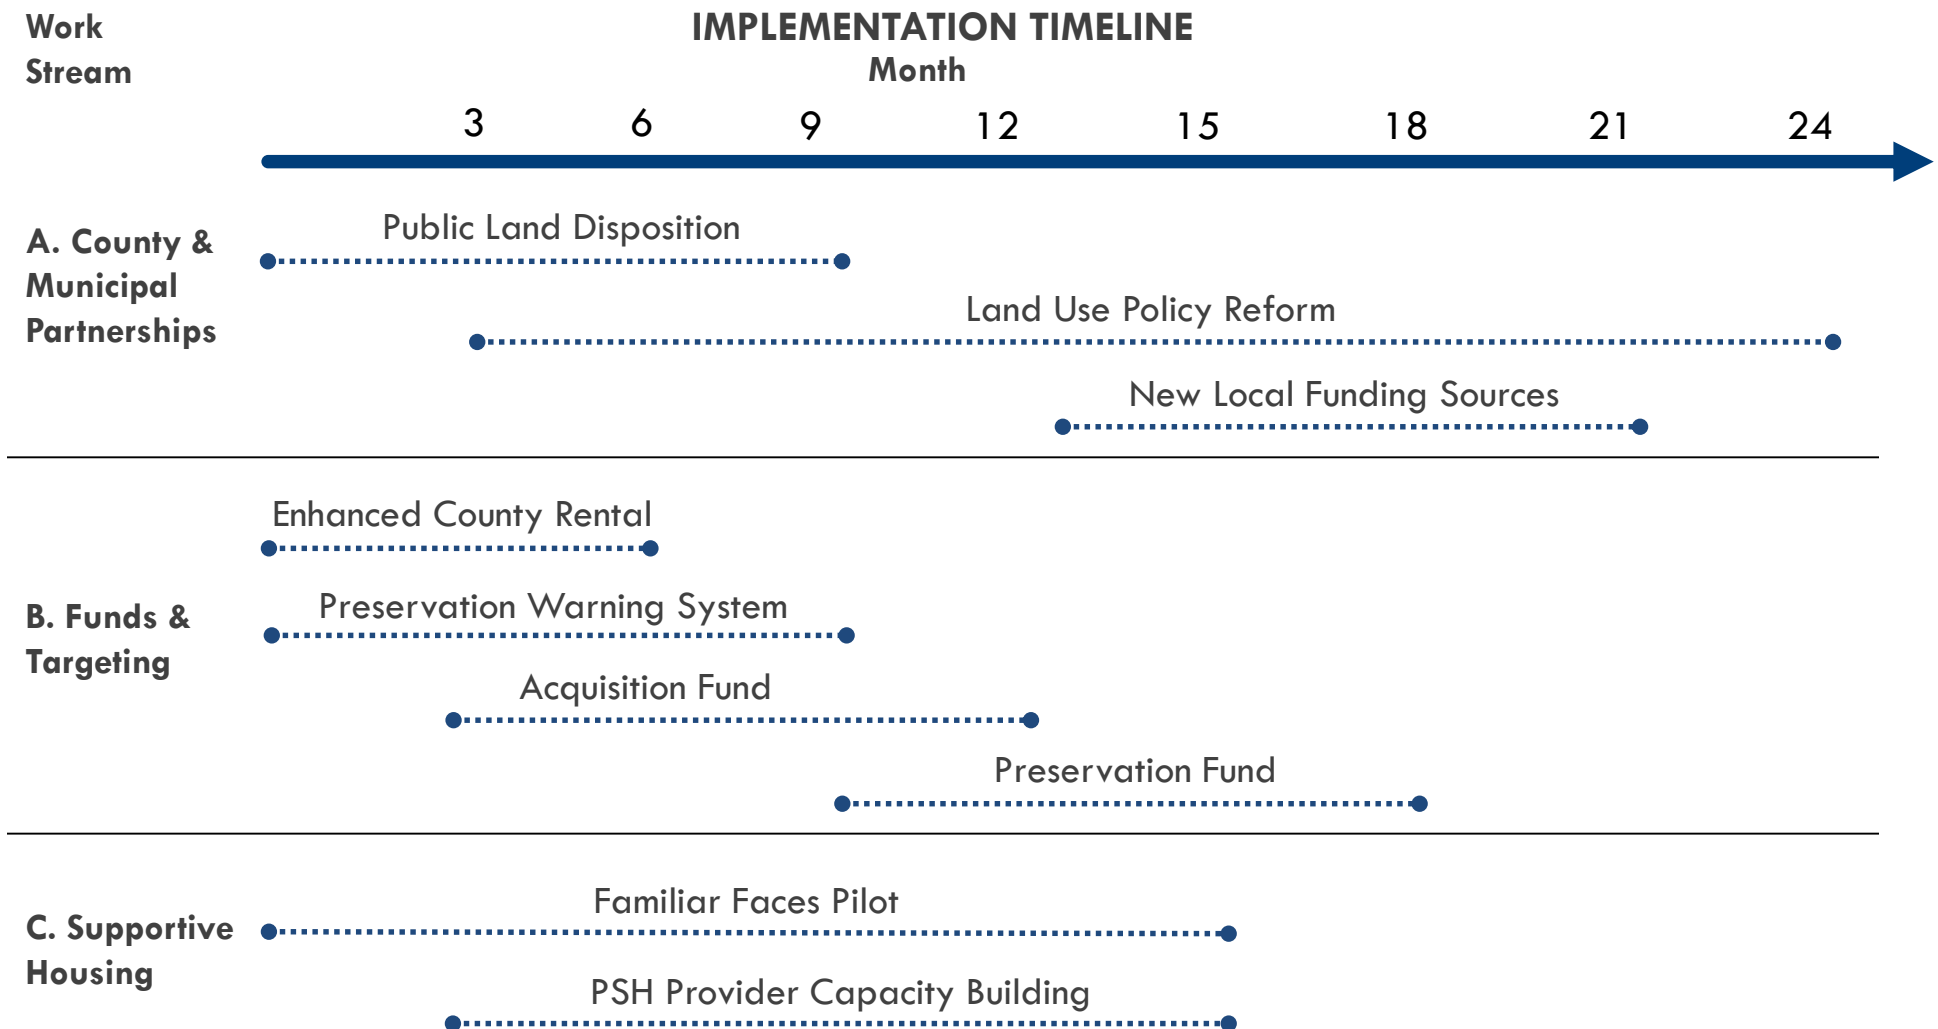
Work Stream

IMPLEMENTATION TIMELINE
Month

3 6 9 12 15 18 21 24

A. County & Municipal Partnerships

Public Land Disposition

Land Use Policy Reform

New Local Funding Sources

B. Funds & Targeting

Enhanced County Rental

Preservation Warning System

Acquisition Fund

Preservation Fund

C. Supportive Housing

Familiar Faces Pilot

PSH Provider Capacity Building